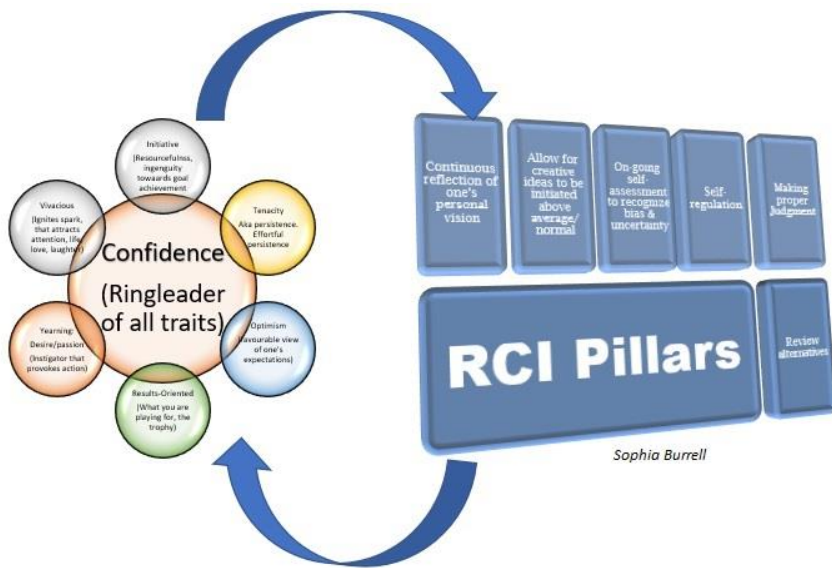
Initiative (Resourcefulnss, ingenguity towards goal achievement

Vivacious (Ignites spark, that attracts attention, life love, laughter)

Tenacity Aka persistence. Effortful persistence

Confidence (Ringleader of all traits)

Yearning: Desire/passion (Instigator that provokes action)

Optimism (favourable view of one's expectations)

Results-Oriented (What you are playing for, the trophy)

Continuous reflection of one's personal vision

Allow for creative ideas to be initiated above average/ normal

On-going self-assessment to recognize bias & uncertainty

Self-regulation

Making proper Judgment

RCI Pillars

Review alternatives

Sophia Burrell